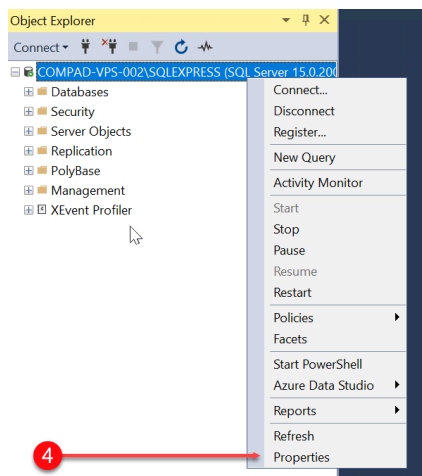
Object Explorer

Connect

COMPAD-VPS-002\SQLEXPRESS (SQL Server 15.0.200

Databases
Security
Server Objects
Replication
PolyBase
Management
XEvent Profiler

Connect...
Disconnect
Register...
New Query
Activity Monitor
Start
Stop
Pause
Resume
Restart
Policies
Facets
Start PowerShell
Azure Data Studio
Reports
Refresh
Properties

4